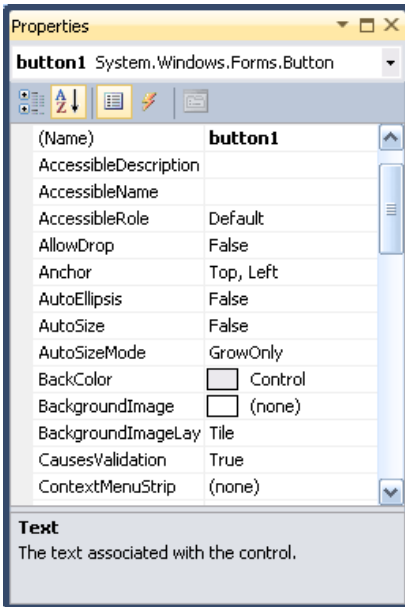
Properties

button1 System.Windows.Forms.Button

| (Name) | button1 |
|---|---|
| AccessibleDescription | |
| AccessibleName | |
| AccessibleRole | Default |
| AllowDrop | False |
| Anchor | Top, Left |
| AutoEllipsis | False |
| AutoSize | False |
| AutoSizeMode | GrowOnly |
| BackColor | Control |
| BackgroundImage | (none) |
| BackgroundImageLay | Tile |
| CausesValidation | True |
| ContextMenuStrip | (none) |

Text
The text associated with the control.